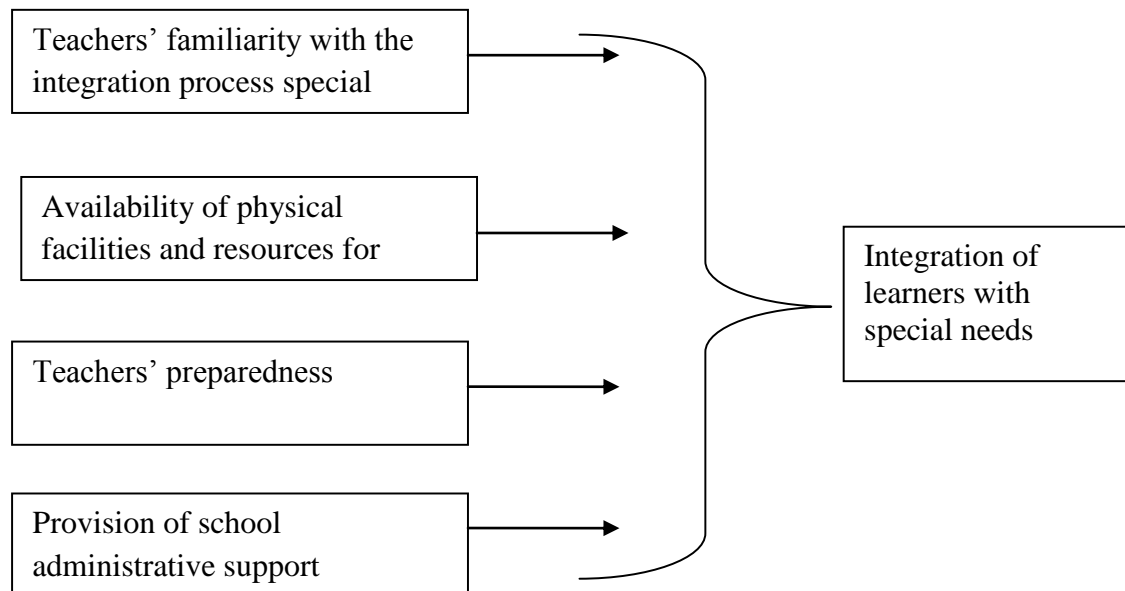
Teachers' familiarity with the integration process special

Availability of physical facilities and resources for

Teachers' preparedness

Provision of school administrative support

Integration of learners with special needs